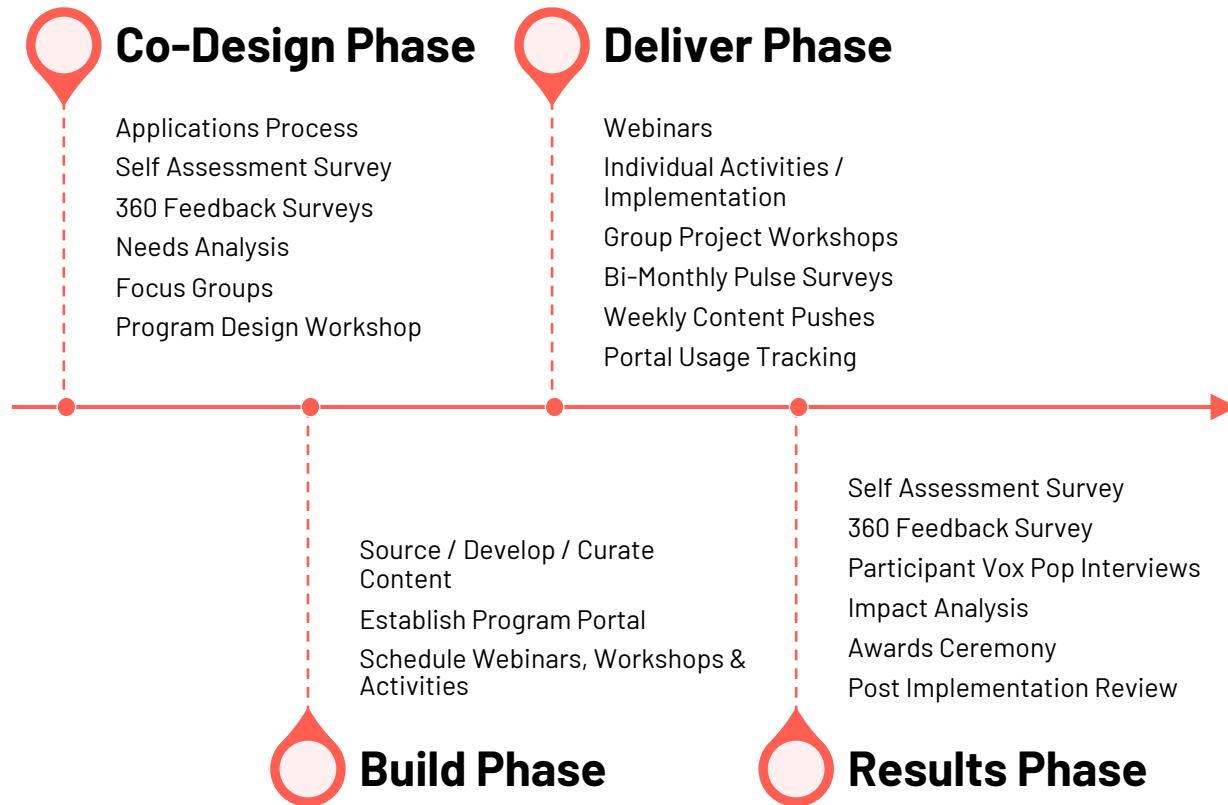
Co-Design Phase

Applications Process
Self Assessment Survey
360 Feedback Surveys
Needs Analysis
Focus Groups
Program Design Workshop

Deliver Phase

Webinars
Individual Activities / Implementation
Group Project Workshops
Bi-Monthly Pulse Surveys
Weekly Content Pushes
Portal Usage Tracking

Source / Develop / Curate Content
Establish Program Portal
Schedule Webinars, Workshops & Activities

Build Phase

Self Assessment Survey
360 Feedback Survey
Participant Vox Pop Interviews
Impact Analysis
Awards Ceremony
Post Implementation Review

Results Phase